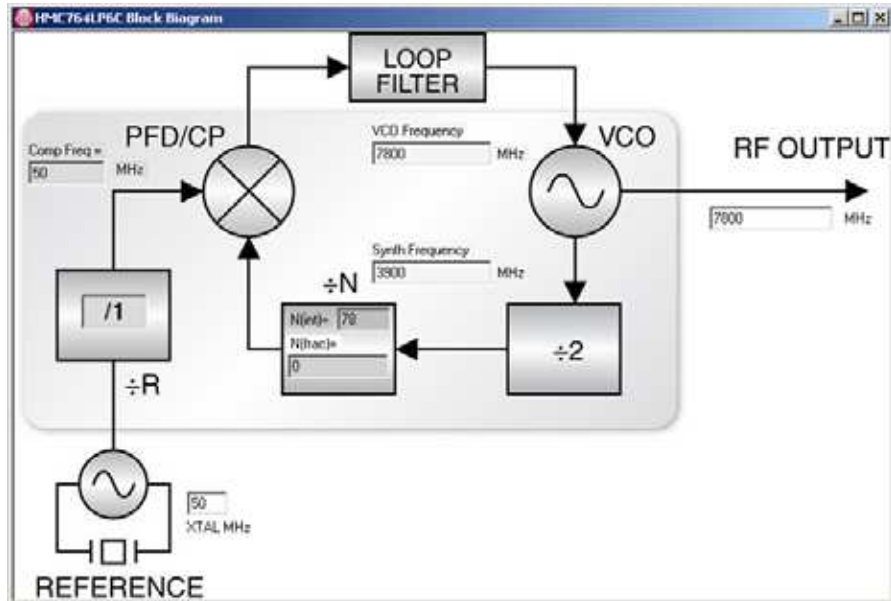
HMC764LP6C Block Biagram

LOOP FILTER

PFD/CP

Comp Freq =
50 MHz

VCO Frequency
7800 MHz

VCO

RF OUTPUT

7800 MHz

Synth Frequency
3900 MHz

÷N

N(int)= 78
N(frac)=
0

/1

÷R

÷2

50
XTAL MHz

REFERENCE